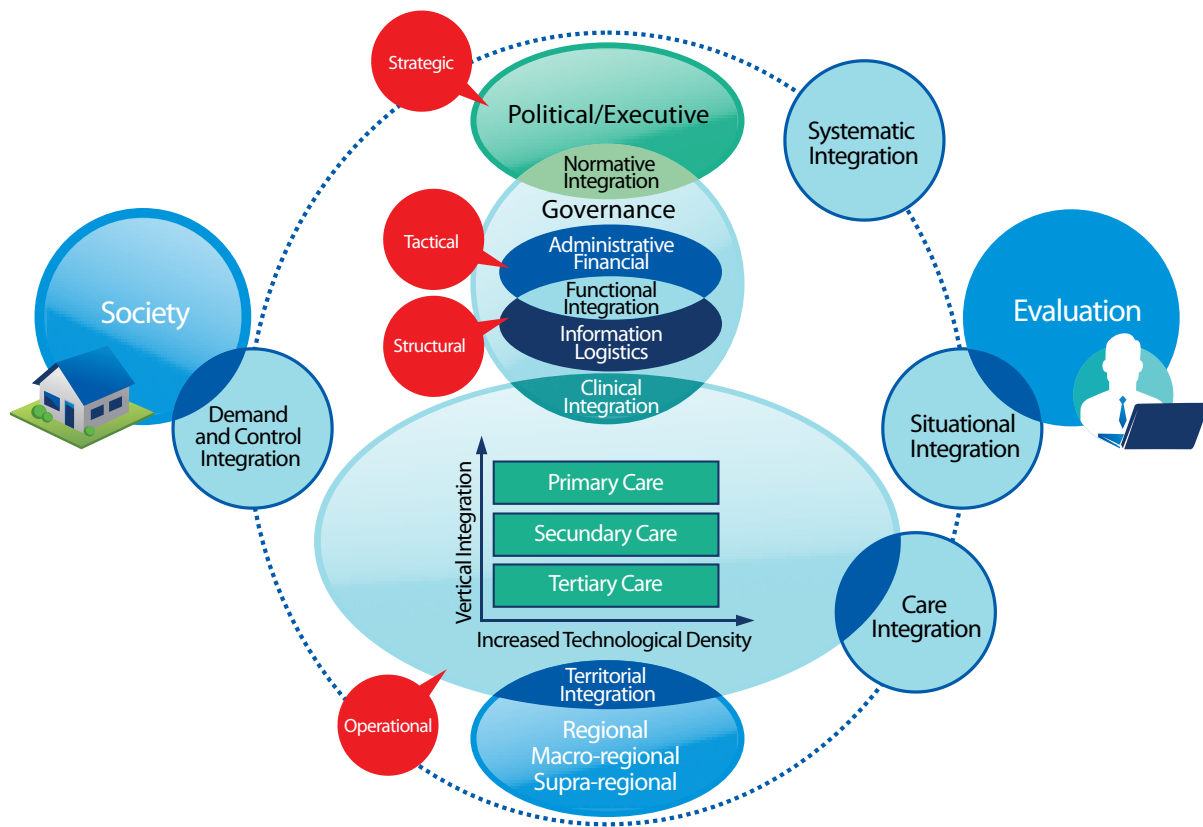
Strategic

Political/Executive

Normative Integration

Systematic Integration

Governance

Tactical

Administrative Financial

Functional Integration

Structural

Information Logistics

Society

Evaluation

Clinical Integration

Demand and Control Integration

Situational Integration

Vertical Integration

Primary Care

Secundary Care

Tertiary Care

Increased Technological Density

Care Integration

Territorial Integration

Operational

Regional
Macro-regional
Supra-regional